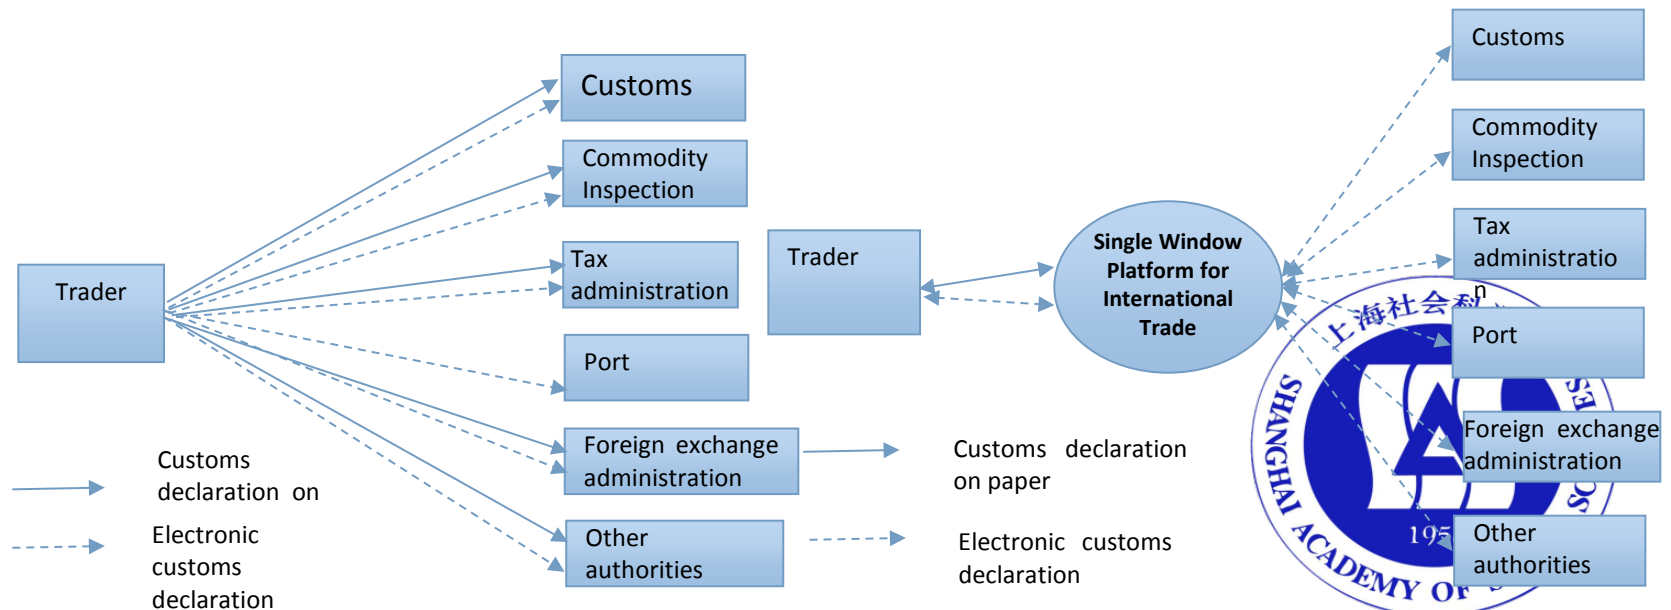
Customs

Commodity Inspection

Tax administration

Trader

Port

Foreign exchange administration

Other authorities

Customs declaration on

Electronic customs declaration

Trader

Single Window Platform for International Trade

Customs declaration on paper

Electronic customs declaration

Customs

Commodity Inspection

Tax administratio n

Port

Foreign exchange administration

Other authorities

上海社会科

SHANGHAI ACADEMY OF

195

ES

SC